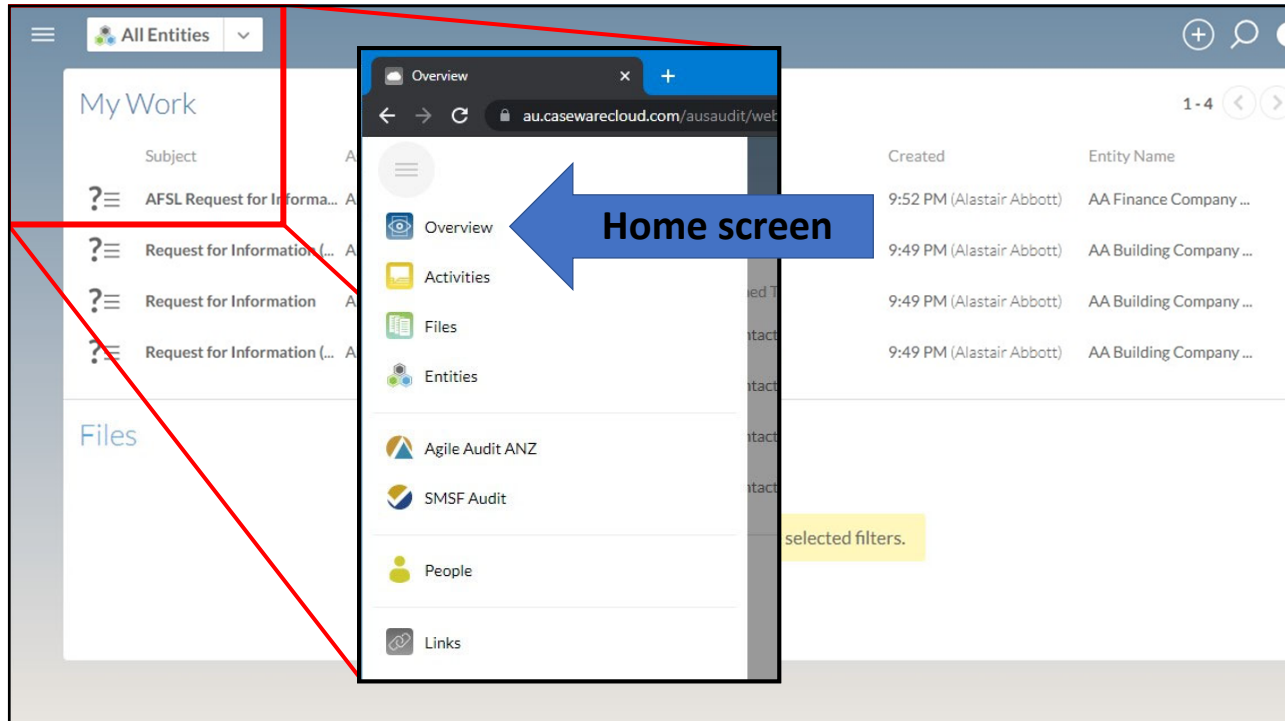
All Entities

My Work

1 - 4

Subject

A

Created

Entity Name

?≡ AFSL Request for Informa... A

9:52 PM (Alastair Abbott)

AA Finance Company ...

?≡ Request for Information (... A

9:49 PM (Alastair Abbott)

AA Building Company ...

?≡ Request for Information A

9:49 PM (Alastair Abbott)

AA Building Company ...

?≡ Request for Information (... A

9:49 PM (Alastair Abbott)

AA Building Company ...

Files

Overview

au.casewarecloud.com/ausaudit/web

Overview

Home screen

Activities

Files

Entities

Agile Audit ANZ

SMSF Audit

People

Links

selected filters.